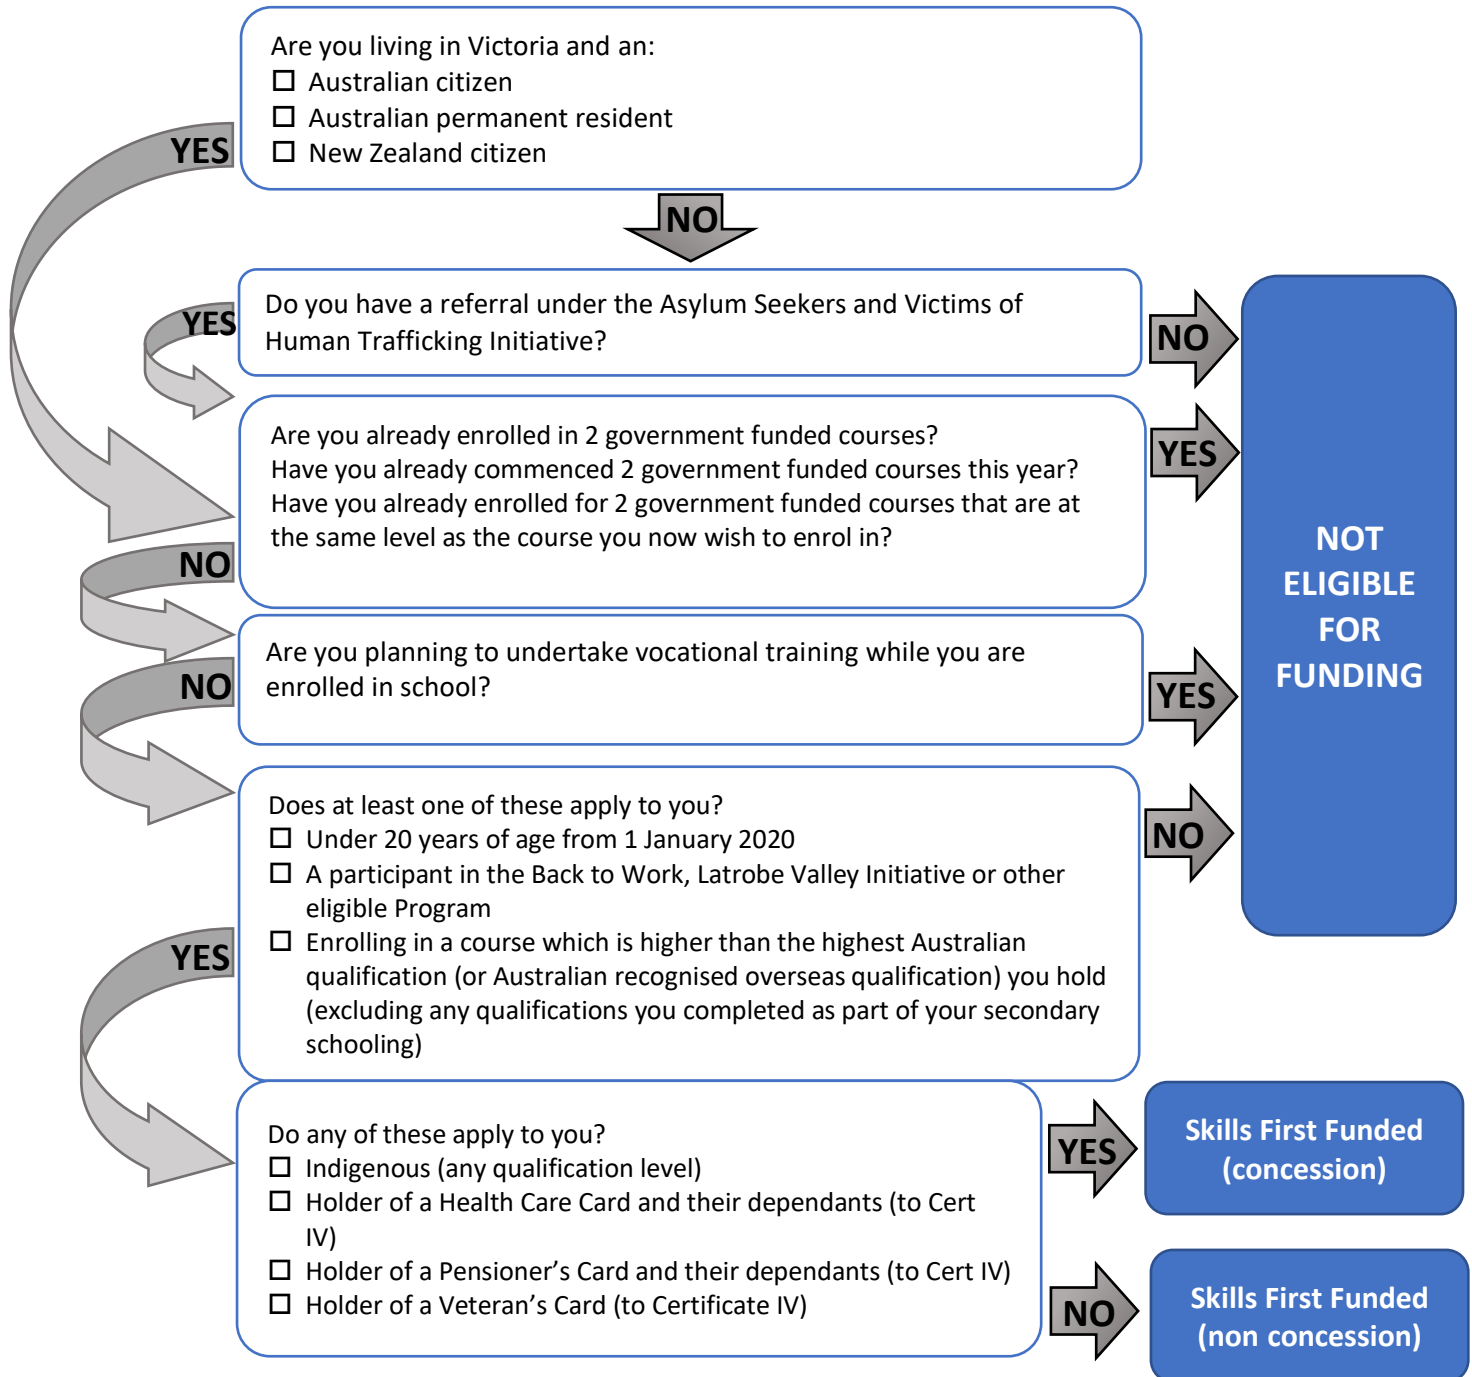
Are you living in Victoria and an:
☐ Australian citizen
☐ Australian permanent resident
☐ New Zealand citizen

YES

NO

Do you have a referral under the Asylum Seekers and Victims of Human Trafficking Initiative?

YES

NO

Are you already enrolled in 2 government funded courses?
Have you already commenced 2 government funded courses this year?
Have you already enrolled for 2 government funded courses that are at the same level as the course you now wish to enrol in?

YES

NO

Are you planning to undertake vocational training while you are enrolled in school?

YES

NO

Does at least one of these apply to you?
☐ Under 20 years of age from 1 January 2020
☐ A participant in the Back to Work, Latrobe Valley Initiative or other eligible Program
☐ Enrolling in a course which is higher than the highest Australian qualification (or Australian recognised overseas qualification) you hold (excluding any qualifications you completed as part of your secondary schooling)

NO

NOT ELIGIBLE FOR FUNDING

YES

Do any of these apply to you?
☐ Indigenous (any qualification level)
☐ Holder of a Health Care Card and their dependants (to Cert IV)
☐ Holder of a Pensioner's Card and their dependants (to Cert IV)
☐ Holder of a Veteran's Card (to Certificate IV)

YES

Skills First Funded (concession)

NO

Skills First Funded (non concession)